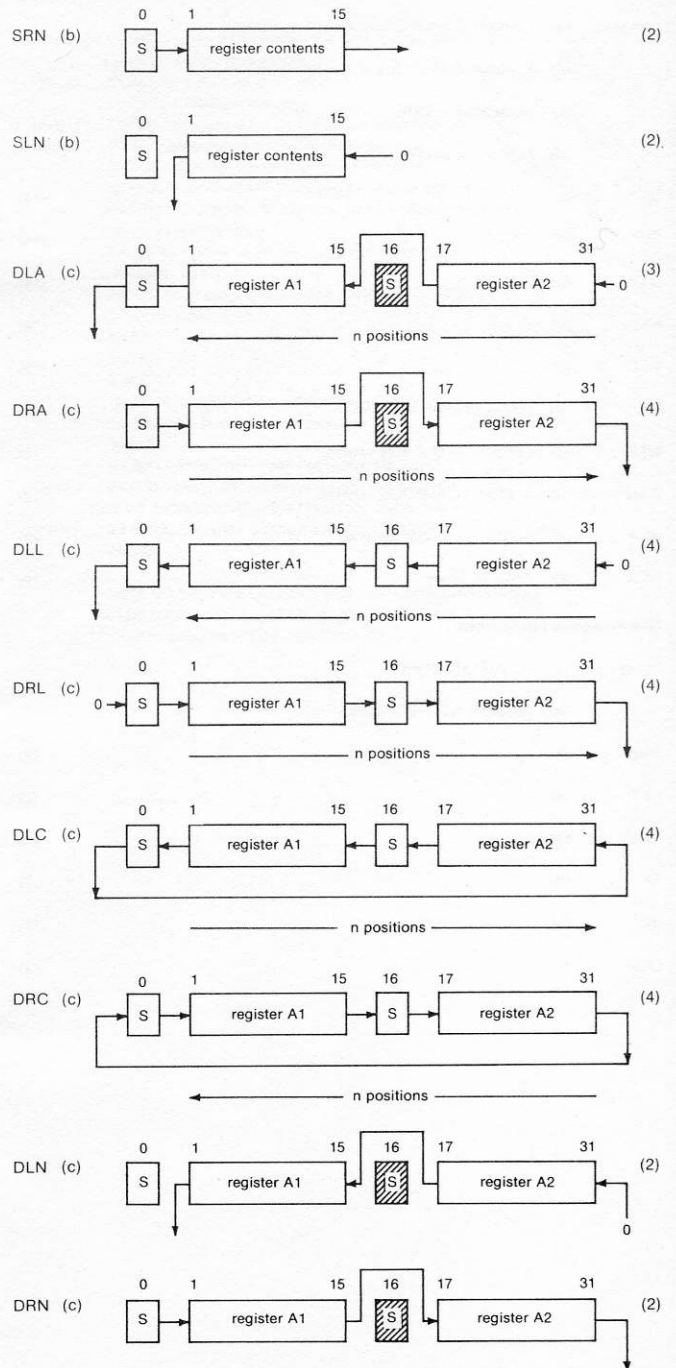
SRN (b)
0 1 15
S register contents
(2)

SLN (b)
0 1 15
S register contents 0
(2)

DLA (c)
0 1 15 16 17 31
S register A1 S register A2 0
n positions
(3)

DRA (c)
0 1 15 16 17 31
S register A1 S register A2
n positions
(4)

DLL (c)
0 1 15 16 17 31
S register.A1 S register A2 0
n positions
(4)

DRL (c)
0 1 15 16 17 31
0 S register A1 S register A2
n positions
(4)

DLC (c)
0 1 15 16 17 31
S register A1 S register A2
n positions
(4)

DRC (c)
0 1 15 16 17 31
S register A1 S register A2
n positions
(4)

DLN (c)
0 1 15 16 17 31
S register A1 S register A2
0
(2)

DRN (c)
0 1 15 16 17 31
S register A1 S register A2
(2)